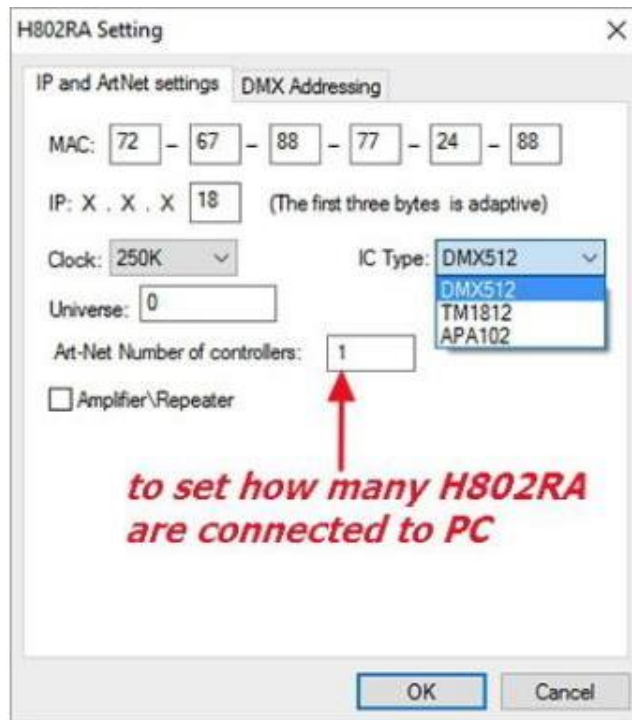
H802RA Setting

×

IP and ArtNet settings

DMX Addressing

MAC: 72 – 67 – 88 – 77 – 24 – 88

IP: X . X . X 18 (The first three bytes is adaptive)

Clock: 250K

IC Type: DMX512

DMX512
TM1812
APA102

Universe: 0

Art-Net Number of controllers: 1

Amplifier\Repeater

to set how many H802RA are connected to PC

OK

Cancel